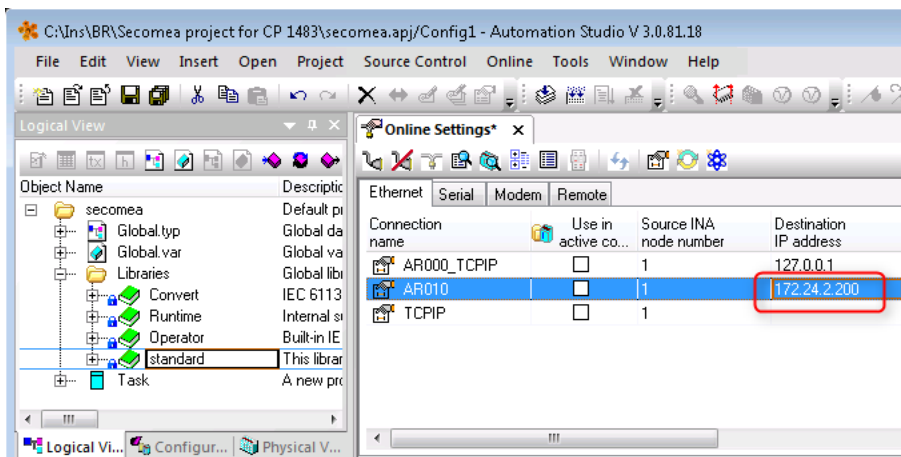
C:\Ins\BR\Secomea project for CP 1483\secomea.apj/Config1 - Automation Studio V 3.0.81.18

File Edit View Insert Open Project Source Control Online Tools Window Help

Logical View

| Object Name | Descriptic |
|---|---|
| secomea | Default pı |
| Global.typ | Global da |
| Global.var | Global va |
| Libraries | Global libı |
| Convert | IEC 6113 |
| Runtime | Internal sı |
| Operator | Built-in IE |
| standard | This librar |
| Task | A new prc |

Logical Vi... Configur... Physical V...

Online Settings* ×

Ethernet Serial Modem Remote

| Connection name | Use in active co... | Source INA node number | Destination IP address |
|---|---|---|---|
| AR000_TCPIP | ☐ | 1 | 127.0.0.1 |
| AR010 | ☐ | 1 | 172.24.2.200 |
| TCPIP | ☐ | 1 | |